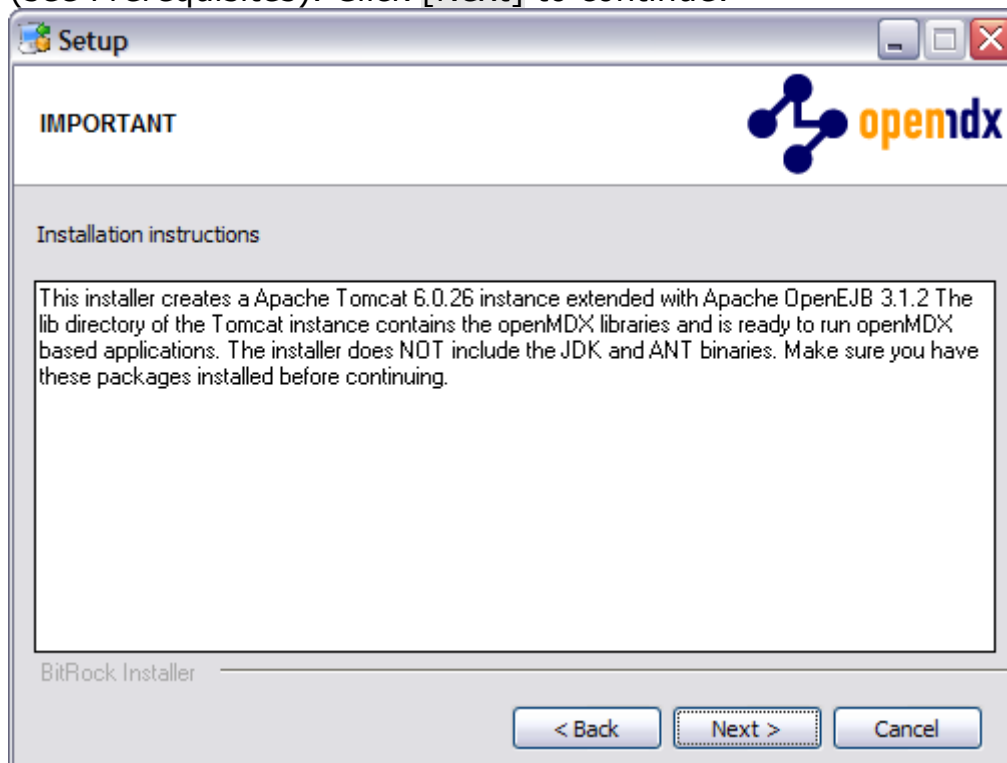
(see Prerequisites). Click [Next] to continue.

Setup

IMPORTANT

openmdx

Installation instructions

This installer creates a Apache Tomcat 6.0.26 instance extended with Apache OpenEJB 3.1.2 The lib directory of the Tomcat instance contains the openMDX libraries and is ready to run openMDX based applications. The installer does NOT include the JDK and ANT binaries. Make sure you have these packages installed before continuing.

BitRock Installer

< Back | Next > | Cancel